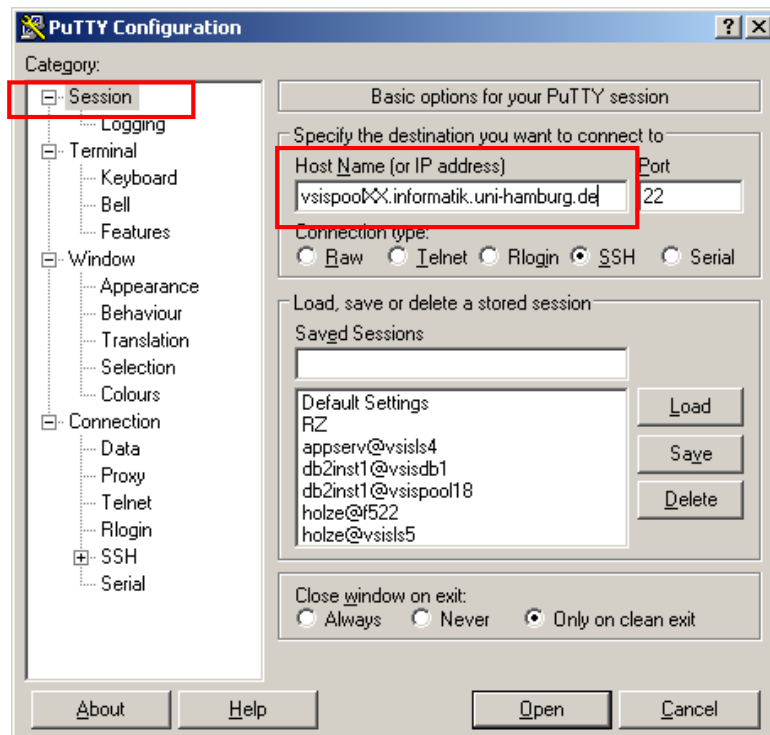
PuTTY Configuration

? X

Category:

Session
Logging
Terminal
Keyboard
Bell
Features
Window
Appearance
Behaviour
Translation
Selection
Colours
Connection
Data
Proxy
Telnet
Rlogin
SSH
Serial

Basic options for your PuTTY session

Specify the destination you want to connect to

Host Name (or IP address)
vsispoolXX.informatik.uni-hamburg.de

Port
22

Connection type:
Raw Telnet Rlogin SSH Serial

Load, save or delete a stored session

Saved Sessions

Default Settings
RZ
appserv@vsisls4
db2inst1@vsisdb1
db2inst1@vsispool18
holze@f522
holze@vsisls5

Load
Save
Delete

Close window on exit:
Always Never Only on clean exit

About
Help
Open
Cancel